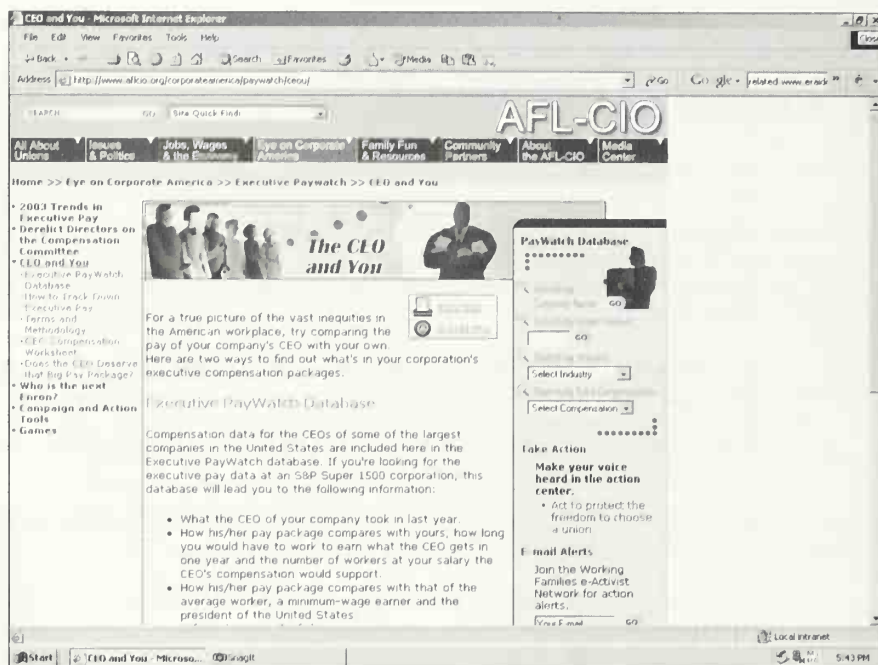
CEO and You - Microsoft Internet Explorer

File Edit View Favorites Tools Help

Back Search Favorites Media

Address http://www.aflcio.org/corporateamerica/paywatch/ceou/ Go Google related:www.erack

SEARCH GO Site Quick Find:

AFL-CIO

All About Unions | Issues & Politics | Jobs, Wages & the Economy | Eye on Corporate America | Family Fun & Resources | Community Partners | About the AFL-CIO | Media Center

Home >> Eye on Corporate America >> Executive Paywatch >> CEO and You

• 2003 Trends in Executive Pay
• Derelict Directors on the Compensation Committee
• CEO and You
-Executive PayWatch Database
-How to Track Down Executive Pay
-Terms and Methodology
-CEO Compensation Worksheet
-Does the CEO Deserve that Big Pay Package?
• Who is the next Enron?
• Campaign and Action Tools
• Games

The CEO and You

For a true picture of the vast inequities in the American workplace, try comparing the pay of your company's CEO with your own. Here are two ways to find out what's in your corporation's executive compensation packages.

Executive PayWatch Database

Compensation data for the CEOs of some of the largest companies in the United States are included here in the Executive PayWatch database. If you're looking for the executive pay data at an S&P Super 1500 corporation, this database will lead you to the following information:

• What the CEO of your company took in last year.
• How his/her pay package compares with yours, how long you would have to work to earn what the CEO gets in one year and the number of workers at your salary the CEO's compensation would support.
• How his/her pay package compares with that of the average worker, a minimum-wage earner and the president of the United States.

PayWatch Database

GO

GO

Select Industry

Select Compensation

Take Action

Make your voice heard in the action center.

• Act to protect the freedom to choose a union.

E-mail Alerts

Join the Working Families e-Activist Network for action alerts.

Your E-mail GO

Local intranet

Start | CEO and You - Microso... | SnagIt | 5:43 PM